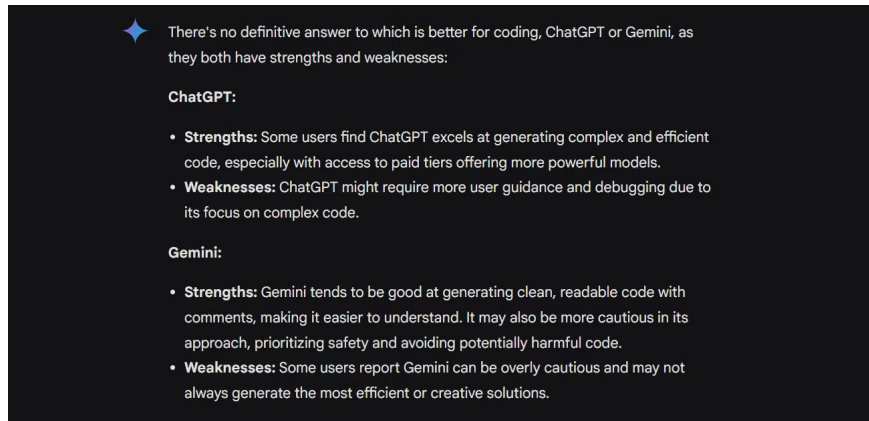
There's no definitive answer to which is better for coding, ChatGPT or Gemini, as they both have strengths and weaknesses:

ChatGPT:

- Strengths: Some users find ChatGPT excels at generating complex and efficient code, especially with access to paid tiers offering more powerful models.
- Weaknesses: ChatGPT might require more user guidance and debugging due to its focus on complex code.

Gemini:

- Strengths: Gemini tends to be good at generating clean, readable code with comments, making it easier to understand. It may also be more cautious in its approach, prioritizing safety and avoiding potentially harmful code.
- Weaknesses: Some users report Gemini can be overly cautious and may not always generate the most efficient or creative solutions.